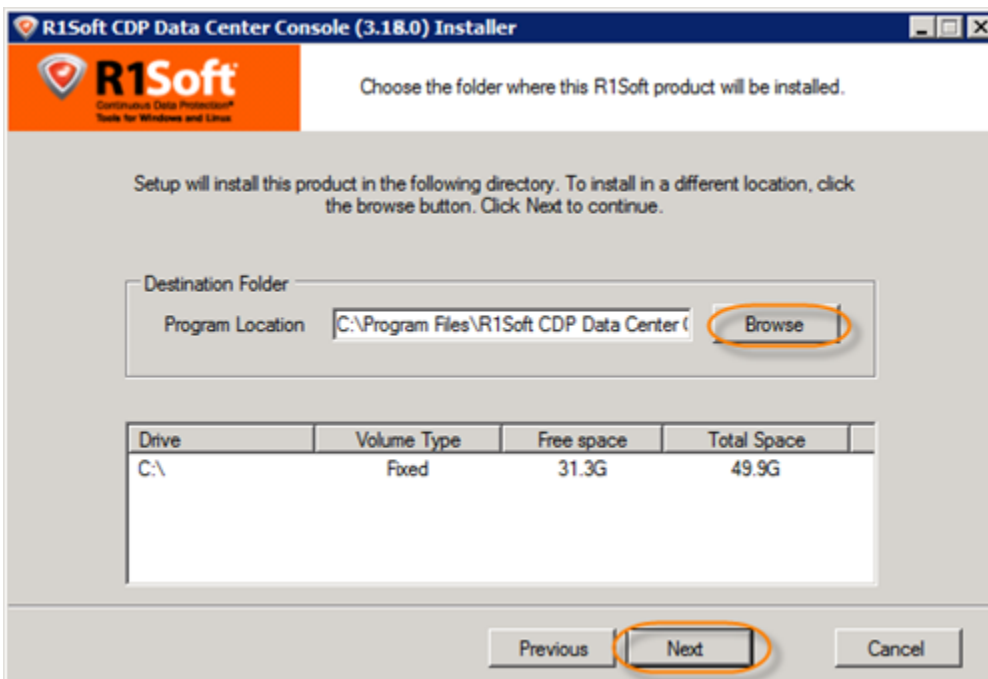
R1Soft CDP Data Center Console (3.18.0) Installer

R1Soft
Continuous Data Protection®
Tools for Windows and Linux

Choose the folder where this R1Soft product will be installed.

Setup will install this product in the following directory. To install in a different location, click the browse button. Click Next to continue.

Destination Folder
Program Location C:\Program Files\R1Soft CDP Data Center ( Browse

| Drive | Volume Type | Free space | Total Space |
|---|---|---|---|
| C:\ | Fixed | 31.3G | 49.9G |

Previous Next Cancel